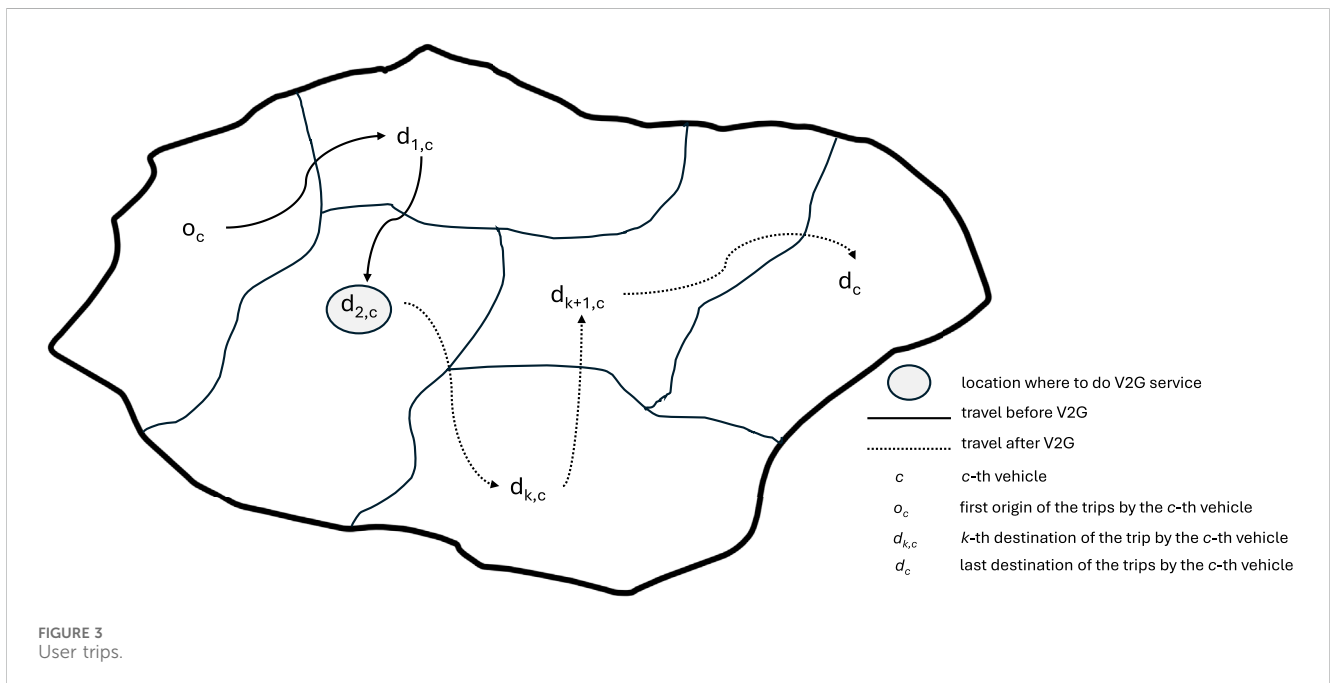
$d_{1,c}$

$o_c$

$d_{2,c}$

$d_{k+1,c}$

$d_c$

$d_{k,c}$

location where to do V2G service

travel before V2G

travel after V2G

$c$ — $c$-th vehicle

$o_c$ — first origin of the trips by the $c$-th vehicle

$d_{k,c}$ — $k$-th destination of the trip by the $c$-th vehicle

$d_c$ — last destination of the trips by the $c$-th vehicle

FIGURE 3
User trips.